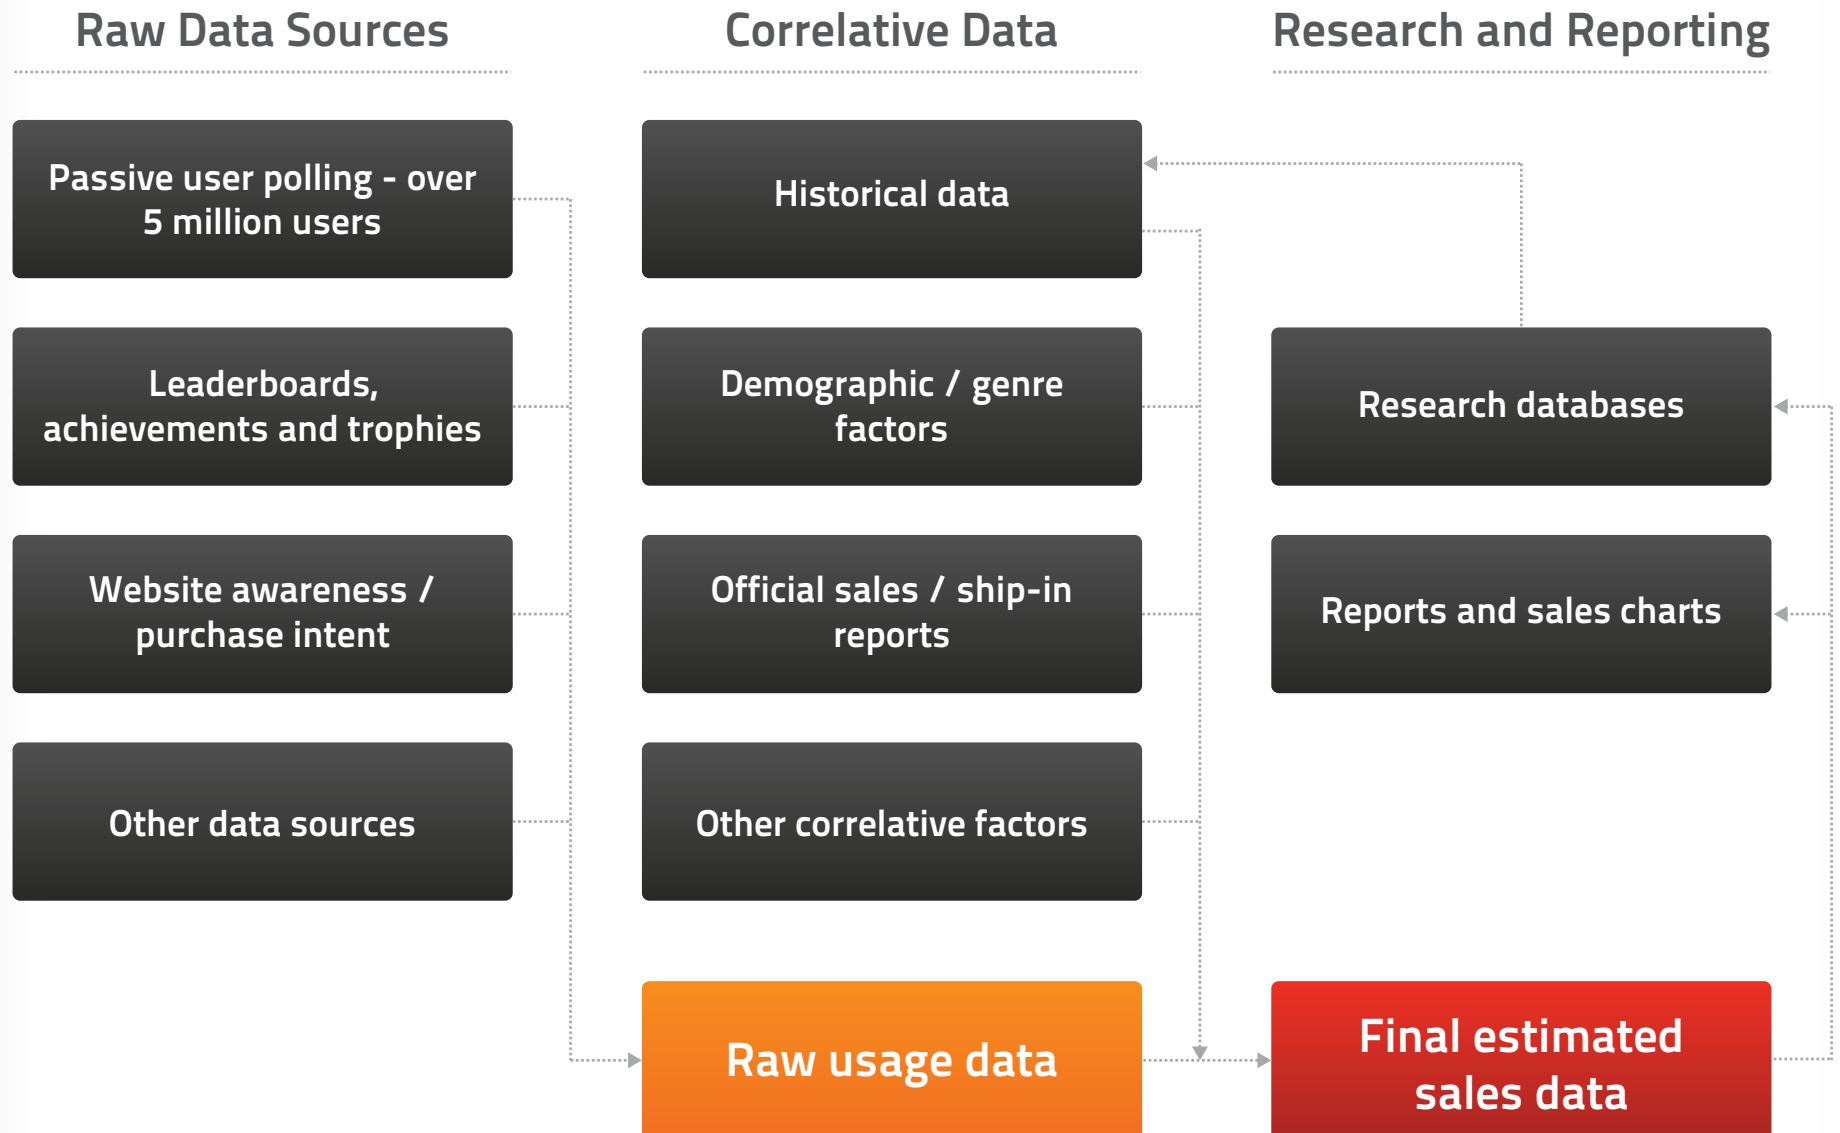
Raw Data Sources

Correlative Data

Research and Reporting

Passive user polling - over 5 million users

Leaderboards, achievements and trophies

Website awareness / purchase intent

Other data sources

Historical data

Demographic / genre factors

Official sales / ship-in reports

Other correlative factors

Research databases

Reports and sales charts

Raw usage data

Final estimated sales data